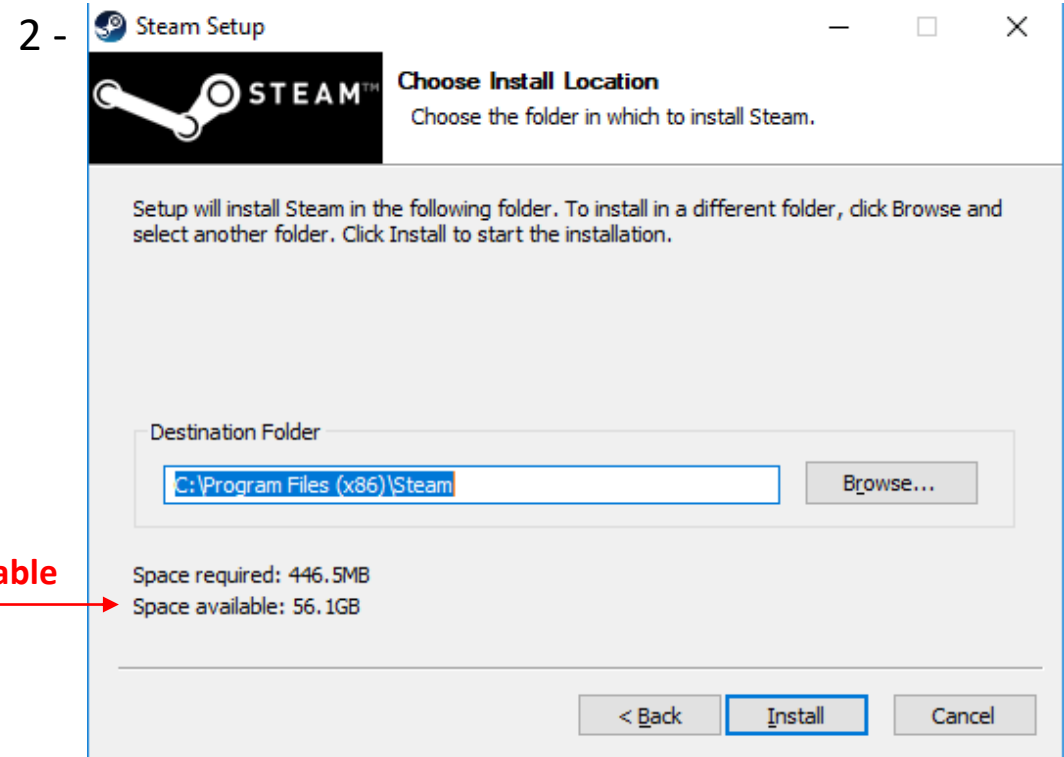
2 -

Steam Setup

STEAM™

Choose Install Location

Choose the folder in which to install Steam.

Setup will install Steam in the following folder. To install in a different folder, click Browse and select another folder. Click Install to start the installation.

Destination Folder

C:\Program Files (x86)\Steam

Browse...

able

Space required: 446.5MB

Space available: 56.1GB

< Back

Install

Cancel